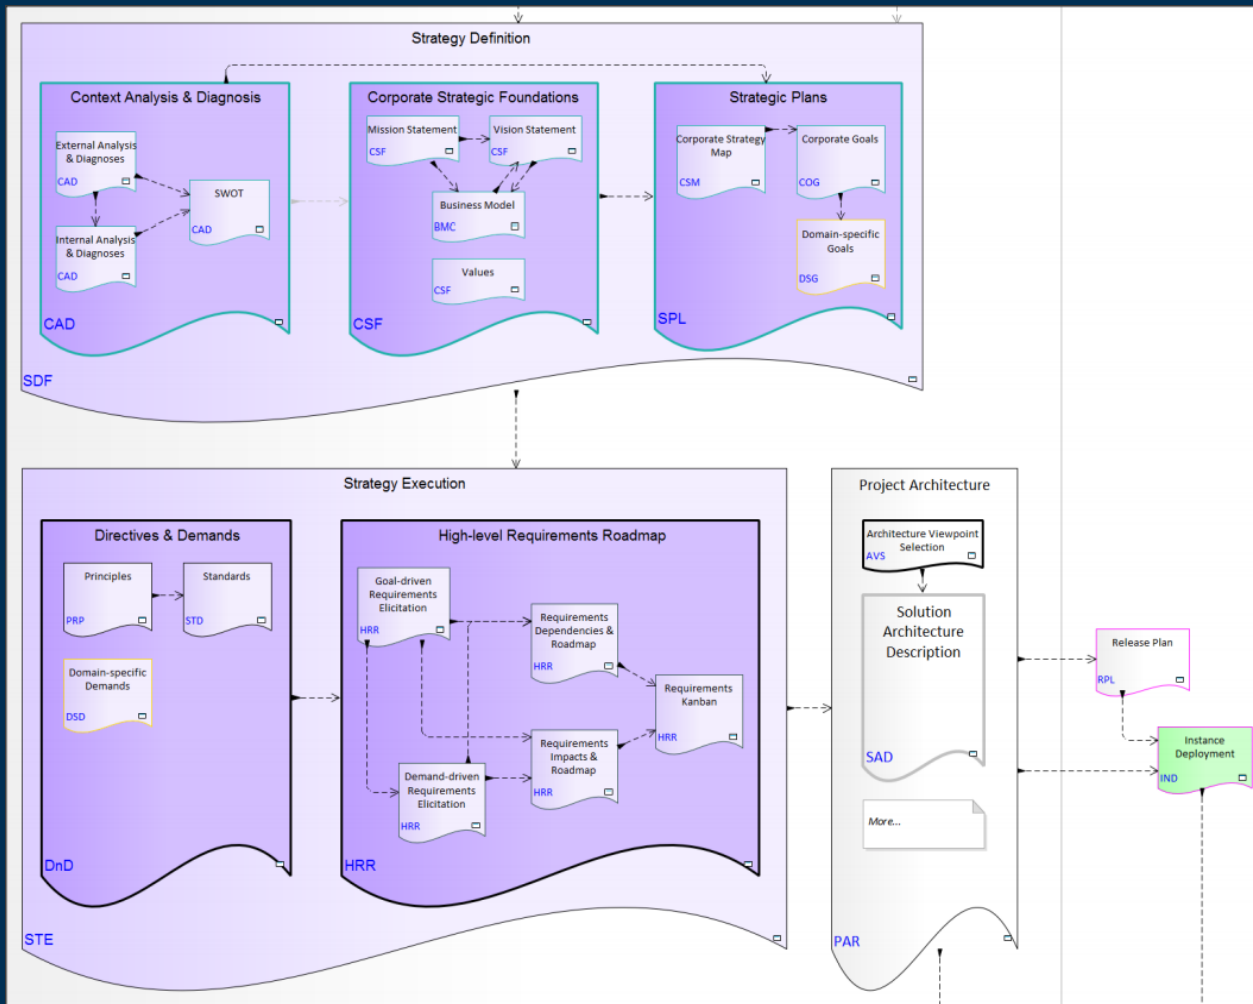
Strategy Definition

Context Analysis & Diagnosis

External Analysis & Diagnoses
CAD

SWOT
CAD

Internal Analysis & Diagnoses
CAD

CAD

Corporate Strategic Foundations

Mission Statement
CSF

Vision Statement
CSF

Business Model
BMC

Values
CSF

CSF

Strategic Plans

Corporate Strategy Map
CSM

Corporate Goals
COG

Domain-specific Goals
DSG

SPL

SDF

Strategy Execution

Directives & Demands

Principles
PRP

Standards
STD

Domain-specific Demands
DSD

DnD

High-level Requirements Roadmap

Goal-driven Requirements Elicitation
HRR

Requirements Dependencies & Roadmap
HRR

Requirements Kanban
HRR

Requirements Impacts & Roadmap
HRR

Demand-driven Requirements Elicitation
HRR

HRR

STE

Project Architecture

Architecture Viewpoint Selection
AVS

Solution Architecture Description

SAD

More...

PAR

Release Plan
RPL

Instance Deployment
IND